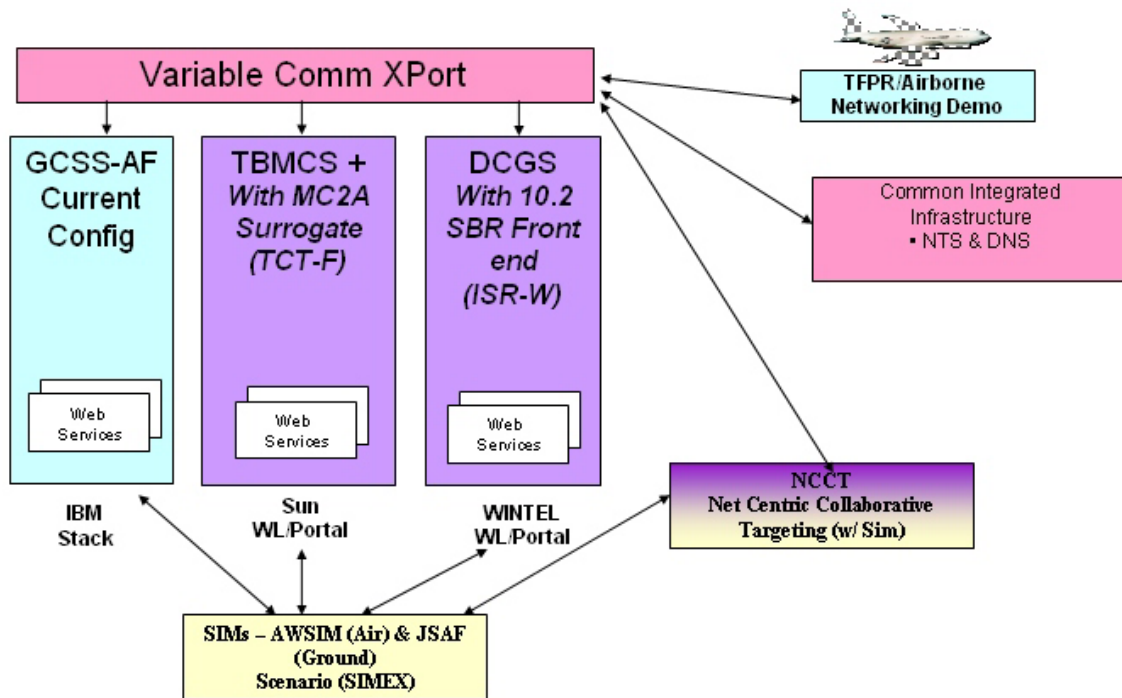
Variable Comm XPort

TFPR/Airborne Networking Demo

GCSS-AF Current Config

Web Services

TBMCS + With MC2A Surrogate (TCT-F)

Web Services

DCGS With 10.2 SBR Front end (ISR-W)

Web Services

Common Integrated Infrastructure
• NTS & DNS

IBM Stack

Sun WL/Portal

WINTEL WL/Portal

NCCT
Net Centric Collaborative Targeting (w/ Sim)

SIMs – AWSIM (Air) & JSAF (Ground)
Scenario (SIMEX)